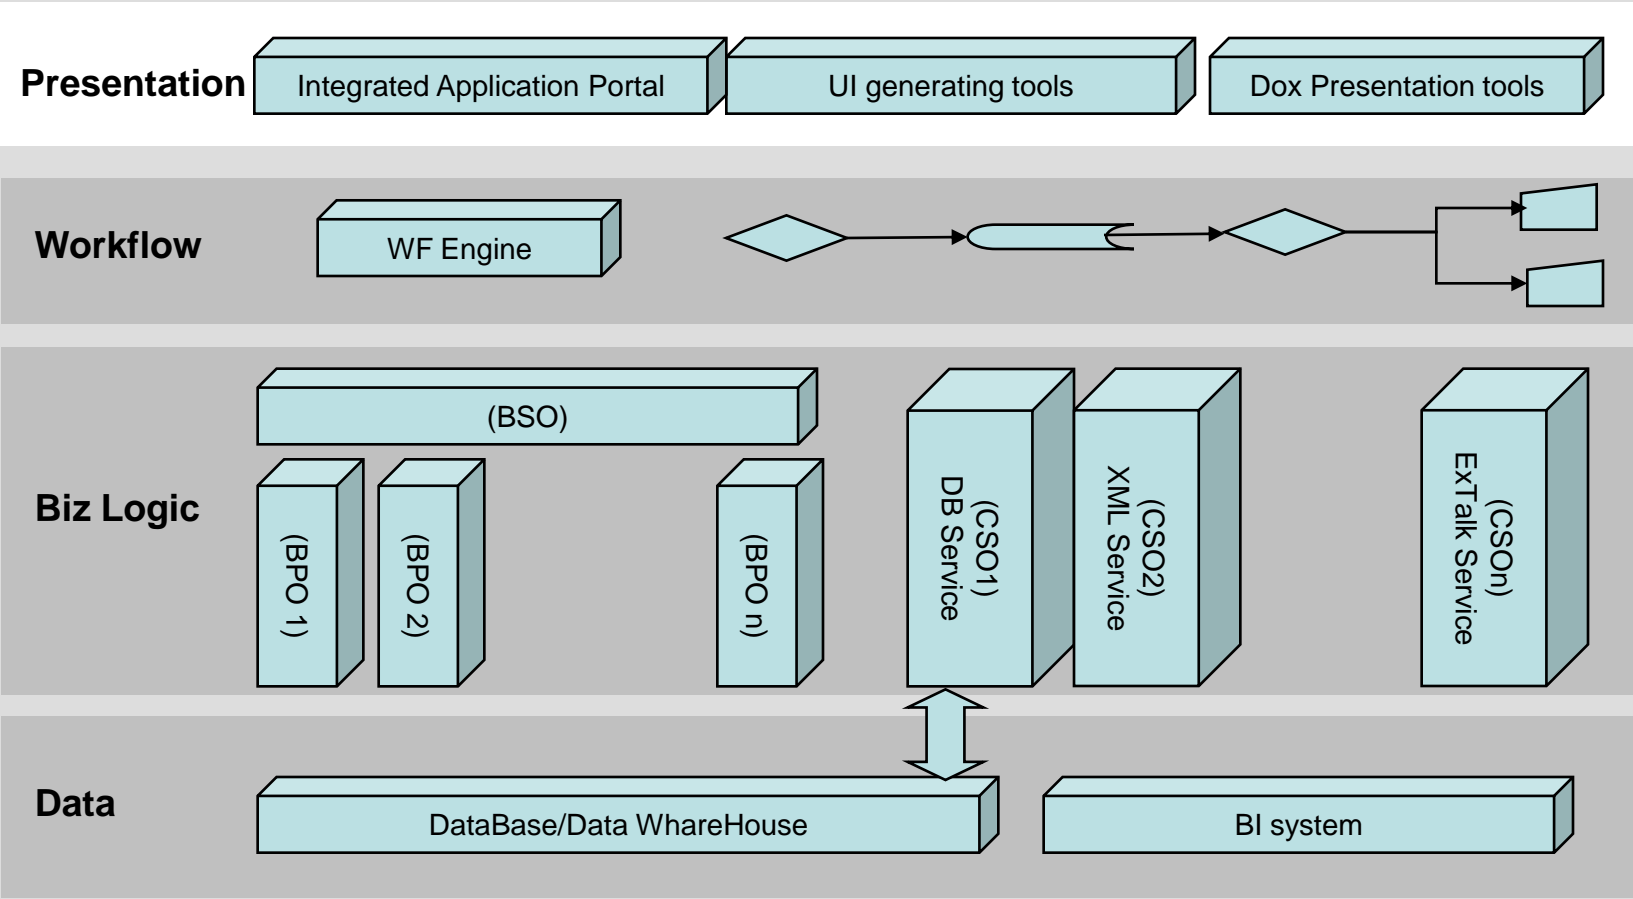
Presentation
Integrated Application Portal
UI generating tools
Dox Presentation tools

Workflow
WF Engine

Biz Logic
(BSO)
(BPO 1)
(BPO 2)
(BPO n)
(CSO1) DB Service
(CSO2) XML Service
(CSOn) ExTalk Service

Data
DataBase/Data WhareHouse
BI system